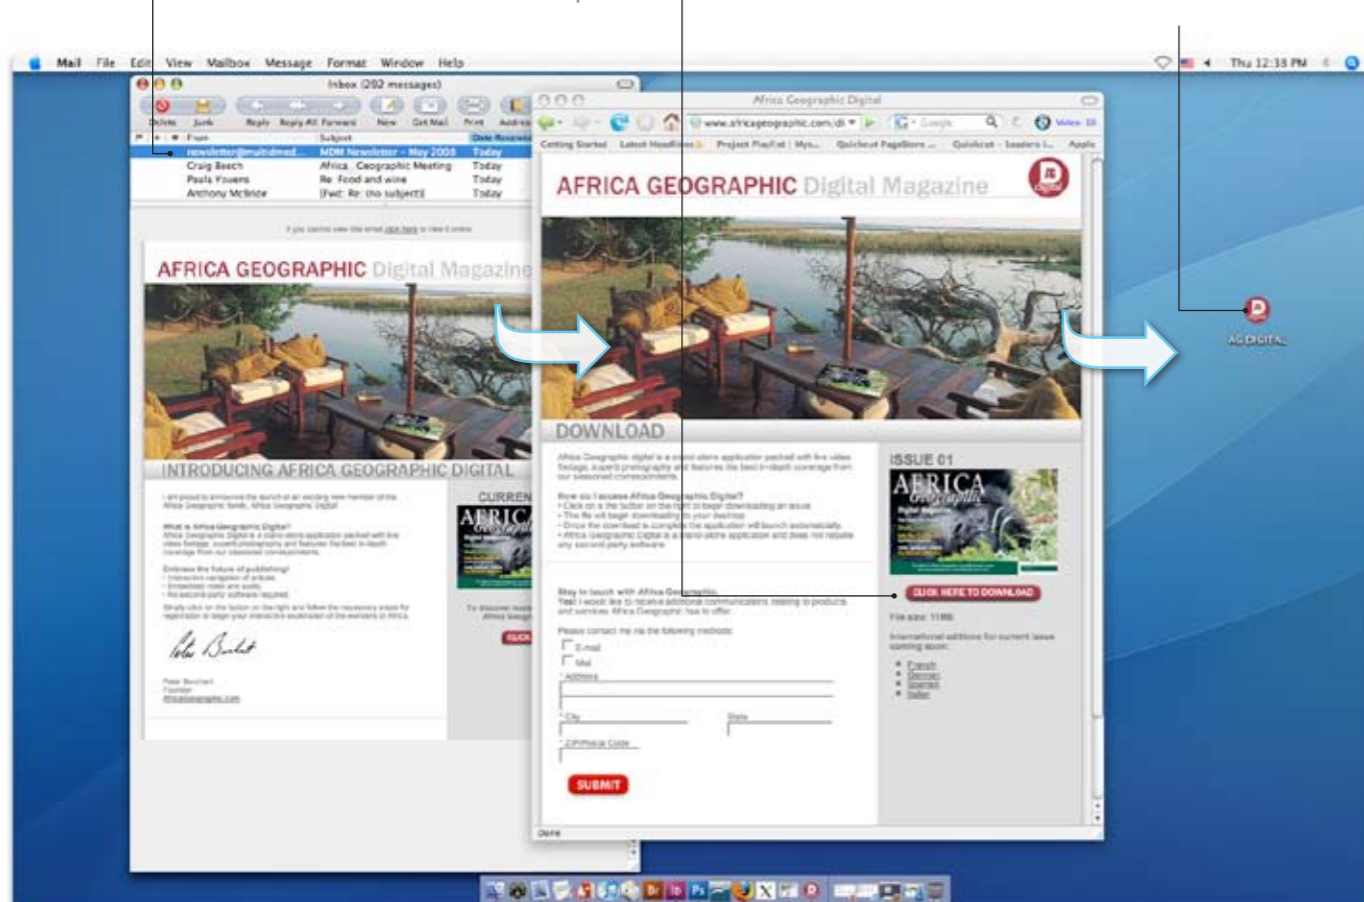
Mail File Edit View Mailbox Message Format Window Help

Thu 12:38 PM

Inbox (202 messages)

Delete Junk Reply Reply All Forward New Get Mail Print Address

From Subject Date Received

newsletter@multidmed... MDM Newsletter - May 2008 Today

Craig Beech Africa Geographic Meeting Today

Paula Fouens Re: Food and wine Today

Anthony McBride [Fwd: Re: (no subject)] Today

If you cannot view this email click here to view it online

AFRICA GEOGRAPHIC Digital Magazine

INTRODUCING AFRICA GEOGRAPHIC DIGITAL

CURREN

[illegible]

Africa Geographic Digital

www.africageographic.com/di

Getting Started Latest Headlines Project Playlist | Mys... Quicksilver PageStore ... Quicksilver - leaders i... Apple

AFRICA GEOGRAPHIC Digital Magazine

DOWNLOAD

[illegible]

ISSUE 01

AFRICA Geographic

CLICK HERE TO DOWNLOAD

File size: 11MB

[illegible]

E-mail

Mail

Address

City

State

ZIP/Postal Code

SUBMIT

Done

AG DIGITAL